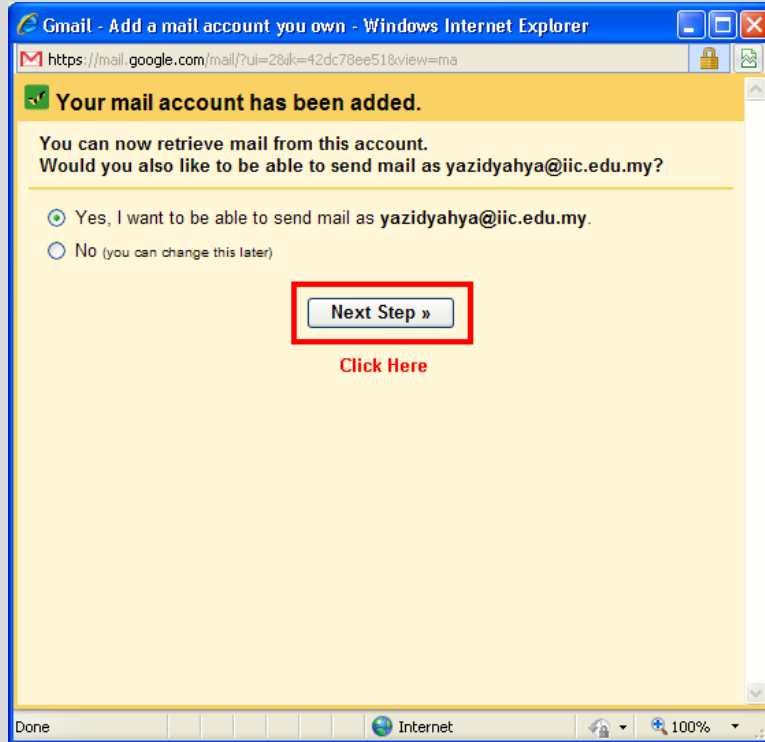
Gmail - Add a mail account you own - Windows Internet Explorer

https://mail.google.com/mail/?ui=2&ik=42dc78ee51&view=ma

Your mail account has been added.

You can now retrieve mail from this account.
Would you also like to be able to send mail as yazidyahya@iic.edu.my?

Yes, I want to be able to send mail as yazidyahya@iic.edu.my.

No (you can change this later)

Next Step »

Click Here

Done

Internet

100%